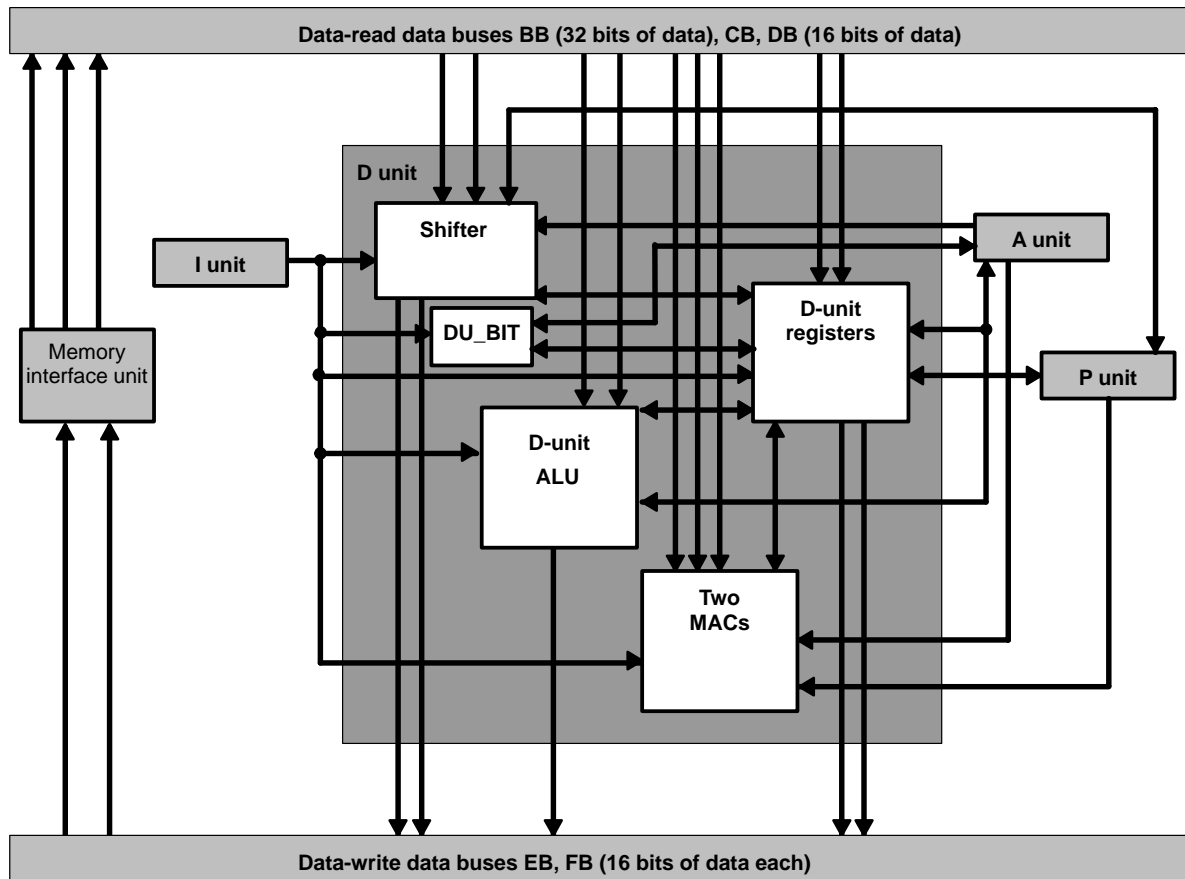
Data-read data buses BB (32 bits of data), CB, DB (16 bits of data)

D unit

Shifter

I unit

A unit

Memory interface unit

DU_BIT

D-unit registers

P unit

D-unit ALU

Two MACs

Data-write data buses EB, FB (16 bits of data each)